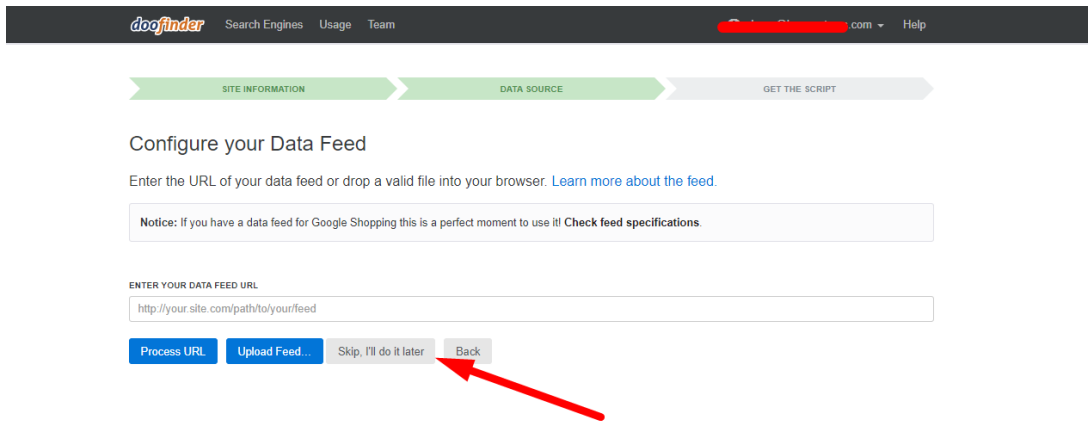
doofinder Search Engines Usage Team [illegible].com Help

SITE INFORMATION
DATA SOURCE
GET THE SCRIPT

Configure your Data Feed

Enter the URL of your data feed or drop a valid file into your browser. Learn more about the feed.

Notice: If you have a data feed for Google Shopping this is a perfect moment to use it! Check feed specifications.

ENTER YOUR DATA FEED URL

http://your.site.com/path/to/your/feed

Process URL
Upload Feed...
Skip, I'll do it later
Back